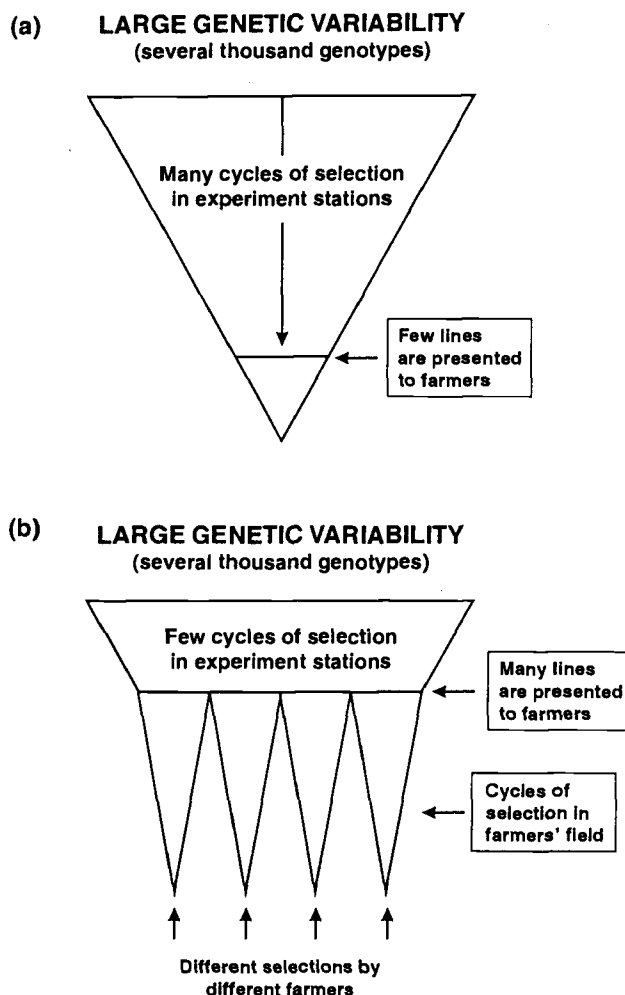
(a)

LARGE GENETIC VARIABILITY
(several thousand genotypes)

Many cycles of selection in experiment stations

Few lines are presented to farmers

(b)

LARGE GENETIC VARIABILITY
(several thousand genotypes)

Few cycles of selection in experiment stations

Many lines are presented to farmers

Cycles of selection in farmers' field

Different selections by different farmers